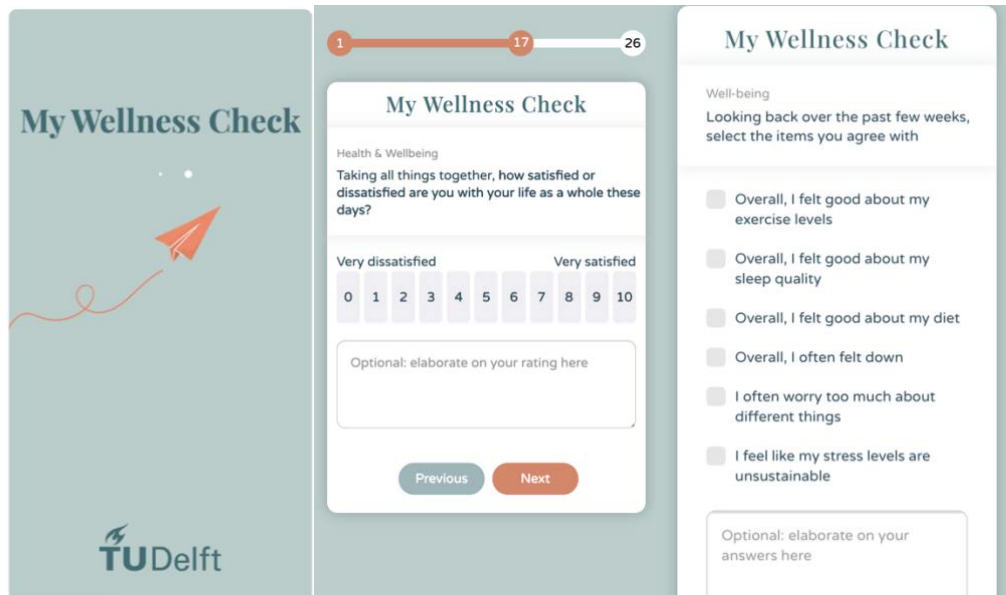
My Wellness Check

TU Delft

1 17 26

My Wellness Check

Health & Wellbeing

Taking all things together, how satisfied or dissatisfied are you with your life as a whole these days?

Very dissatisfied Very satisfied

| 0 | 1 | 2 | 3 | 4 | 5 | 6 | 7 | 8 | 9 | 10 |
|---|---|---|---|---|---|---|---|---|---|---|

Optional: elaborate on your rating here

Previous Next

My Wellness Check

Well-being

Looking back over the past few weeks, select the items you agree with

Overall, I felt good about my exercise levels

Overall, I felt good about my sleep quality

Overall, I felt good about my diet

Overall, I often felt down

I often worry too much about different things

I feel like my stress levels are unsustainable

Optional: elaborate on your answers here